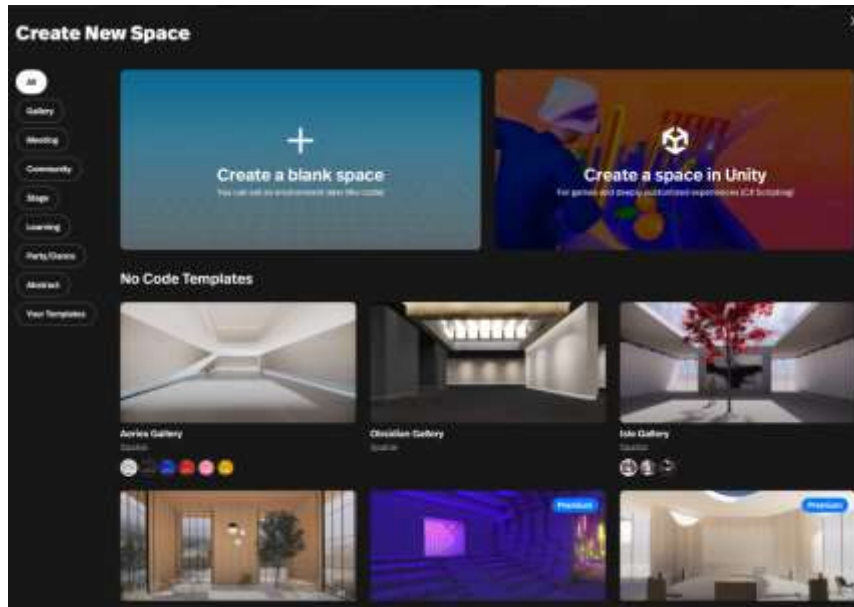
Create New Space

All
Gallery
Meeting
Community
Stage
Learning
Party/Dance
Abstract
Your Templates

+
Create a blank space
You can set an environment later (no code)

Create a space in Unity
For games and deeply customized experiences (C# Scripting)

No Code Templates

Aurora Gallery
Spatial

Obsidian Gallery
Spatial

Isle Gallery
Spatial

Premium

Premium